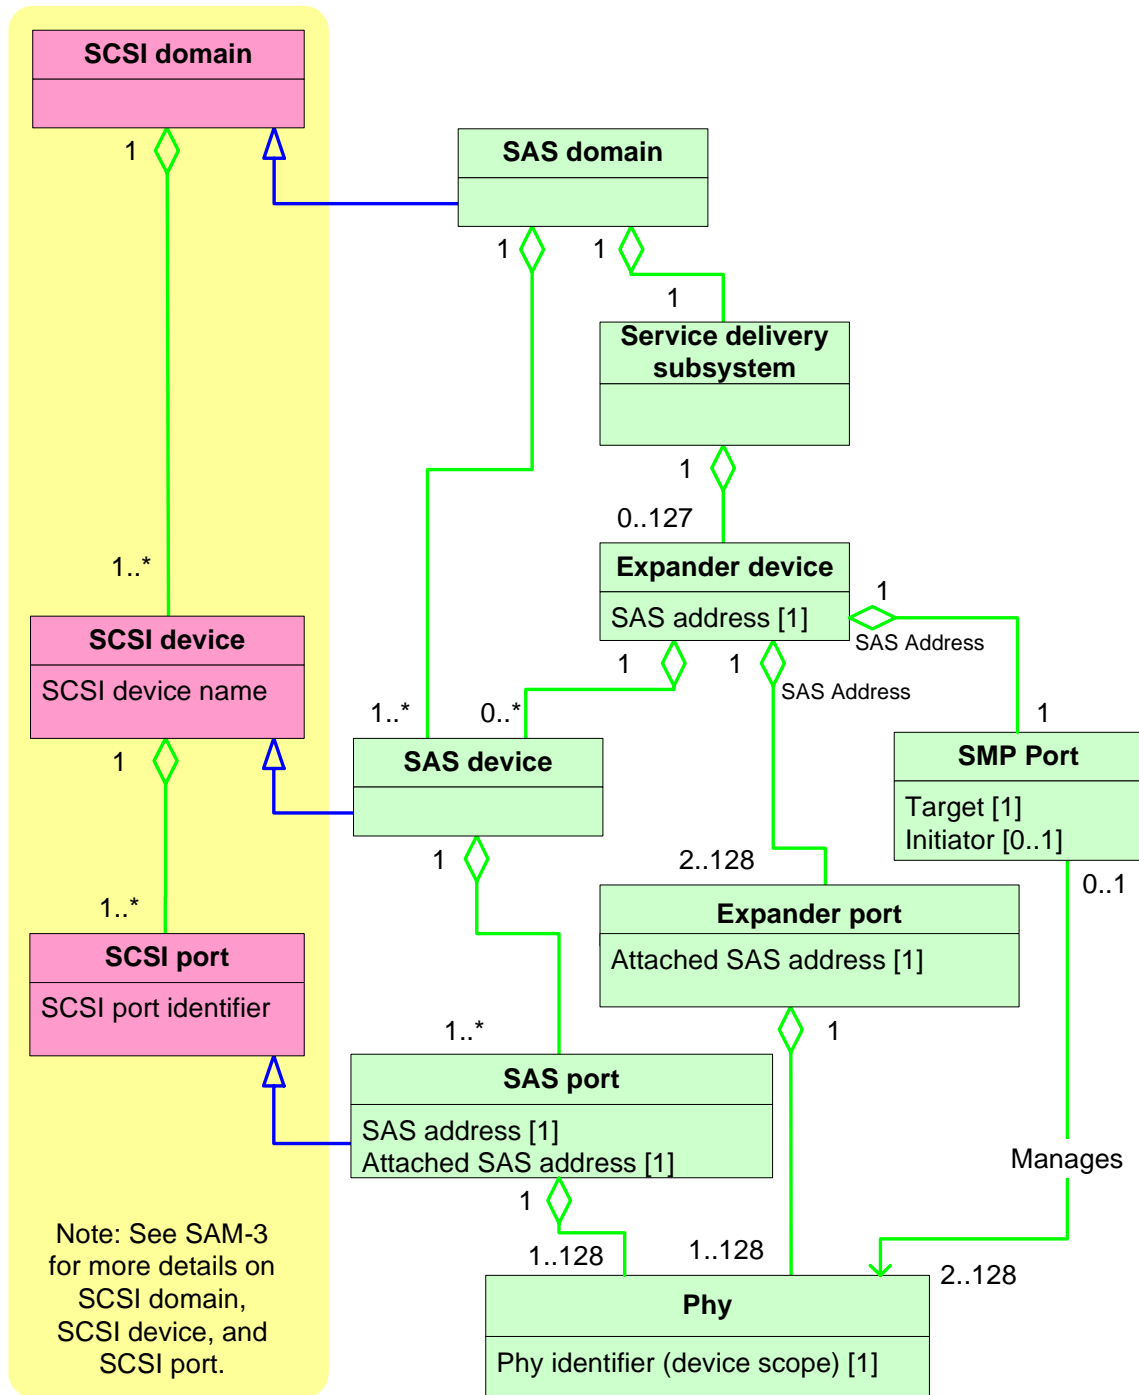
SCSI domain

1

SAS domain

1

1

1

Service delivery subsystem

1

0..127

Expander device

SAS address [1]

1

SAS Address

1

1

SAS Address

1

1..*

SCSI device

SCSI device name

1..*

0..*

SAS device

SMP Port

Target [1]
Initiator [0..1]

1

1

2..128

0..1

1..*

SCSI port

SCSI port identifier

Expander port

Attached SAS address [1]

1..*

1

SAS port

SAS address [1]
Attached SAS address [1]

Manages

1

1..128

1..128

2..128

Note: See SAM-3 for more details on SCSI domain, SCSI device, and SCSI port.

Phy

Phy identifier (device scope) [1]